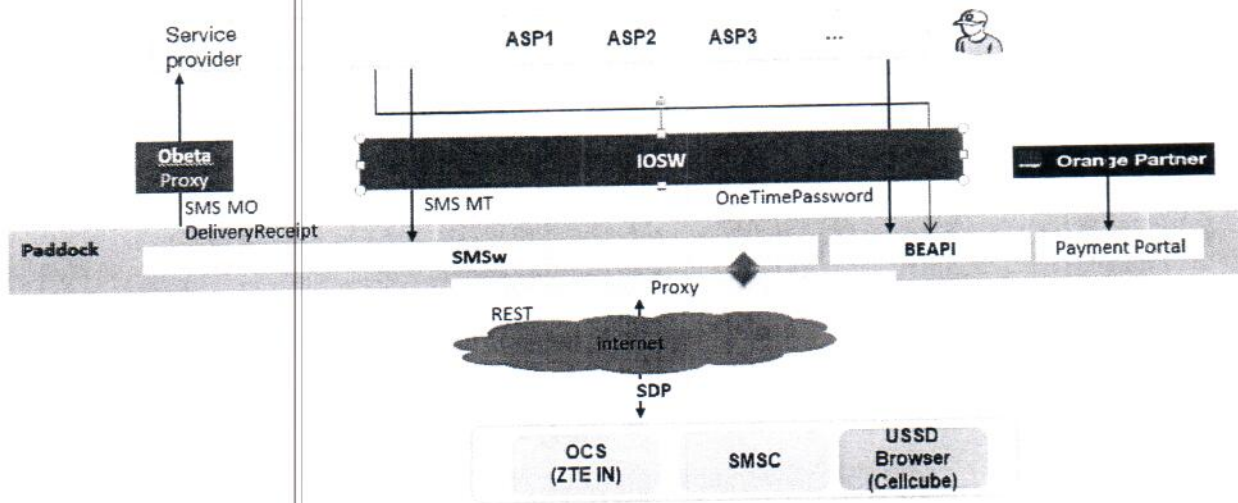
Service provider

ASP1 ASP2 ASP3 ...

Obeta Proxy

IOSW

Orange Partner

SMS MO
DeliveryReceipt

SMS MT

OneTimePassword

Paddock

SMSw

BEAPI

Payment Portal

Proxy

REST

internet

SDP

OCS (ZTE IN)

SMSC

USSD Browser (Cellcube)